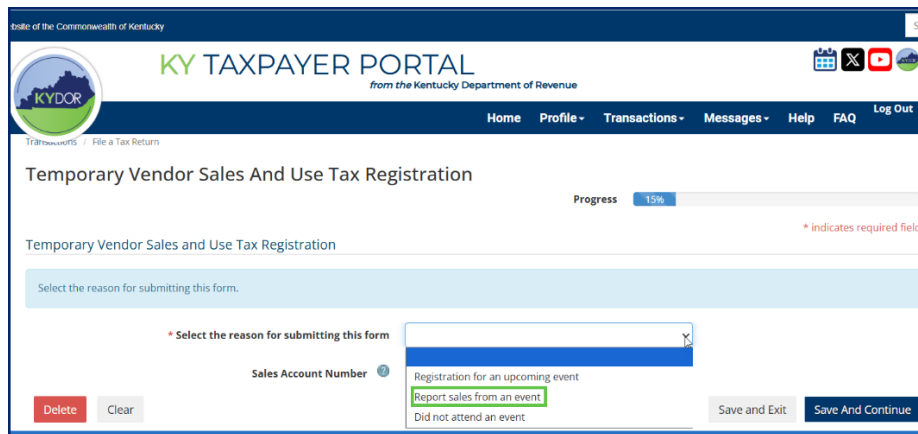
bsite of the Commonwealth of Kentucky

S

KY TAXPAYER PORTAL
from the Kentucky Department of Revenue

KYDOR

Home Profile Transactions Messages Help FAQ Log Out

Transactions / File a Tax Return

Temporary Vendor Sales And Use Tax Registration

Progress 15%

* indicates required field

Temporary Vendor Sales and Use Tax Registration

Select the reason for submitting this form.

* Select the reason for submitting this form

Registration for an upcoming event
Report sales from an event
Did not attend an event

Sales Account Number

Delete Clear Save and Exit Save And Continue